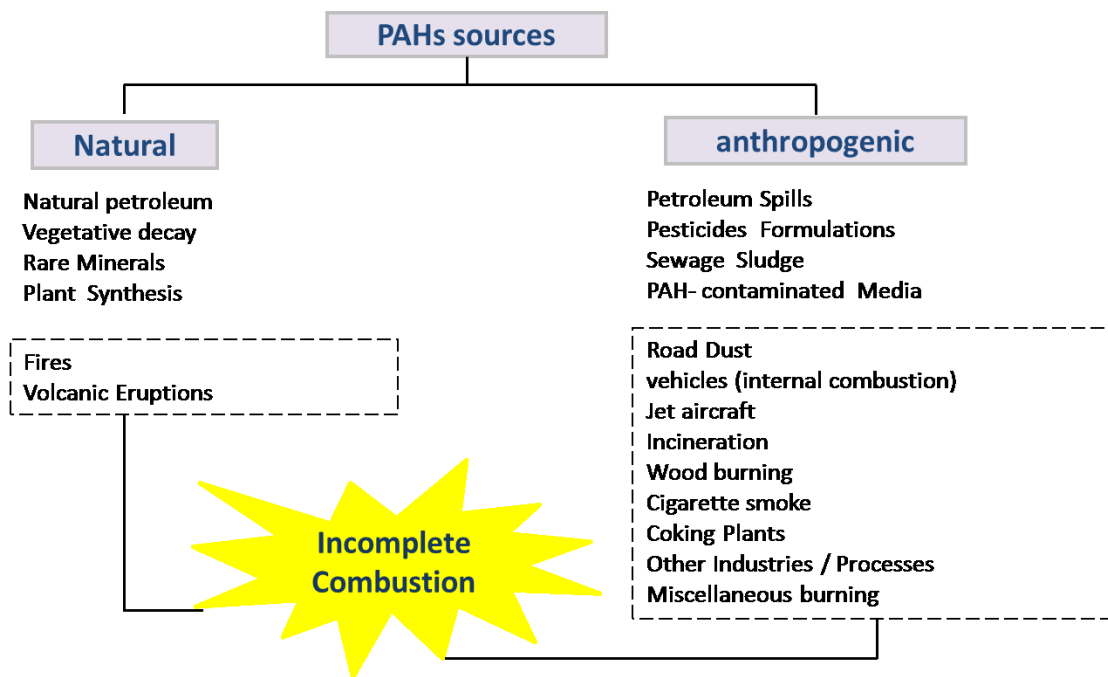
PAHs sources

Natural

Natural petroleum
Vegetative decay
Rare Minerals
Plant Synthesis

Fires
Volcanic Eruptions

anthropogenic

Petroleum Spills
Pesticides Formulations
Sewage Sludge
PAH- contaminated Media

Road Dust
vehicles (internal combustion)
Jet aircraft
Incineration
Wood burning
Cigarette smoke
Coking Plants
Other Industries / Processes
Miscellaneous burning

Incomplete Combustion